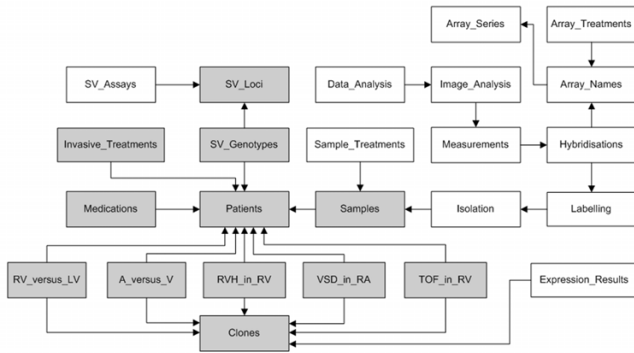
Array_Series

Array_Treatments

SV_Assays

SV_Loci

Data_Analysis

Image_Analysis

Array_Names

Invasive_Treatments

SV_Genotypes

Sample_Treatments

Measurements

Hybridisations

Medications

Patients

Samples

Isolation

Labelling

RV_versus_LV

A_versus_V

RVH_in_RV

VSD_in_RA

TOF_in_RV

Expression_Results

Clones